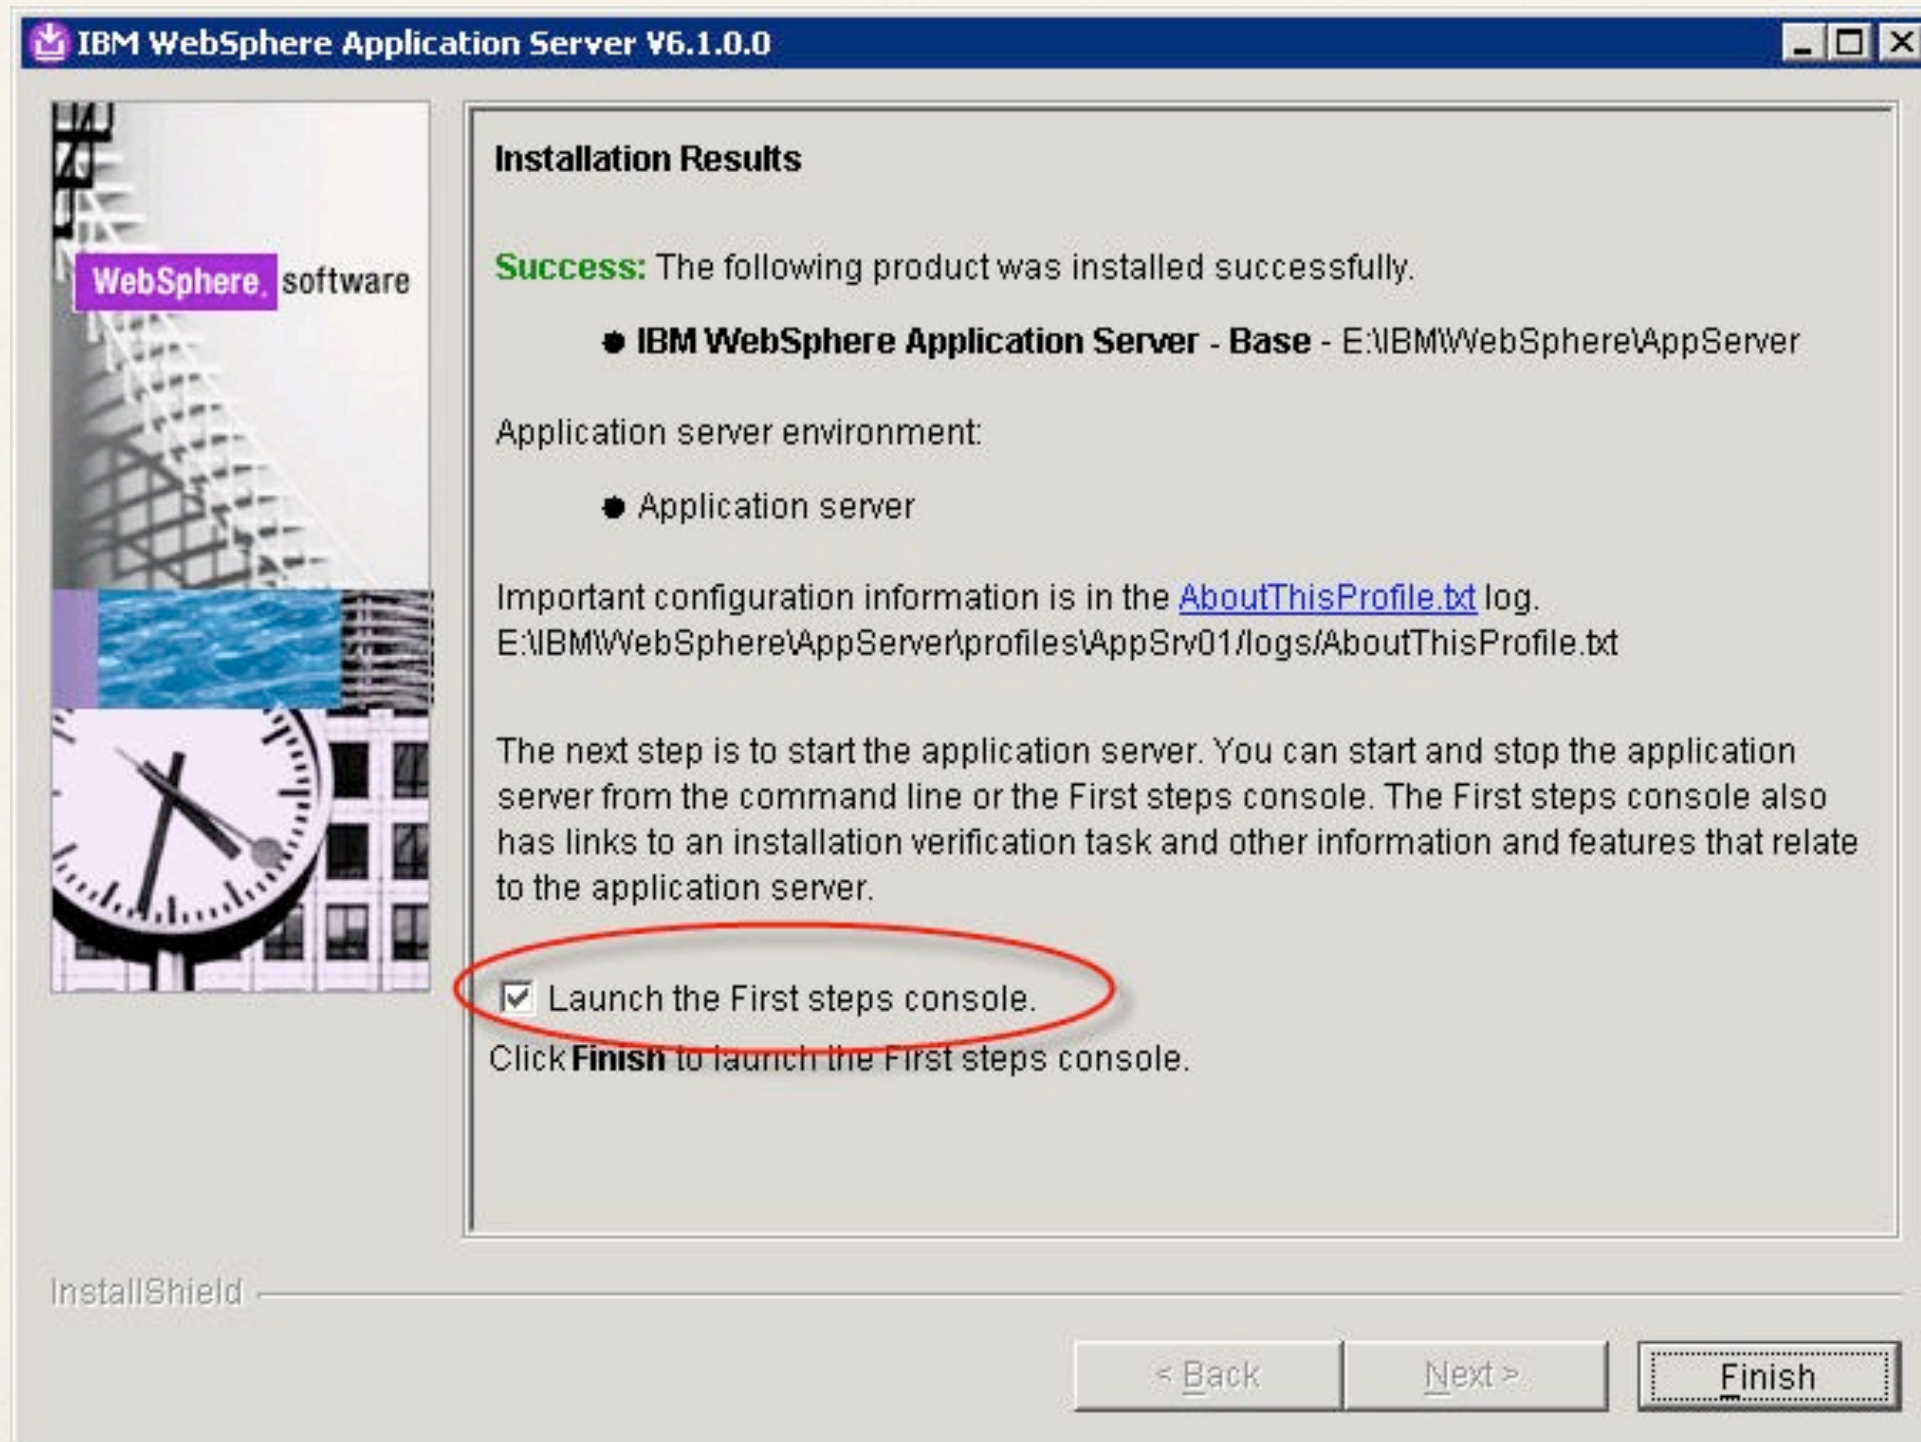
IBM WebSphere Application Server V6.1.0.0

WebSphere. software

Installation Results

Success: The following product was installed successfully.

● IBM WebSphere Application Server - Base - E:\IBM\WebSphere\AppServer

Application server environment:

● Application server

Important configuration information is in the AboutThisProfile.txt log. E:\IBM\WebSphere\AppServer\profiles\AppSrv01/logs/AboutThisProfile.txt

The next step is to start the application server. You can start and stop the application server from the command line or the First steps console. The First steps console also has links to an installation verification task and other information and features that relate to the application server.

☑ Launch the First steps console.

Click Finish to launch the First steps console.

InstallShield

< Back

Next >

Finish